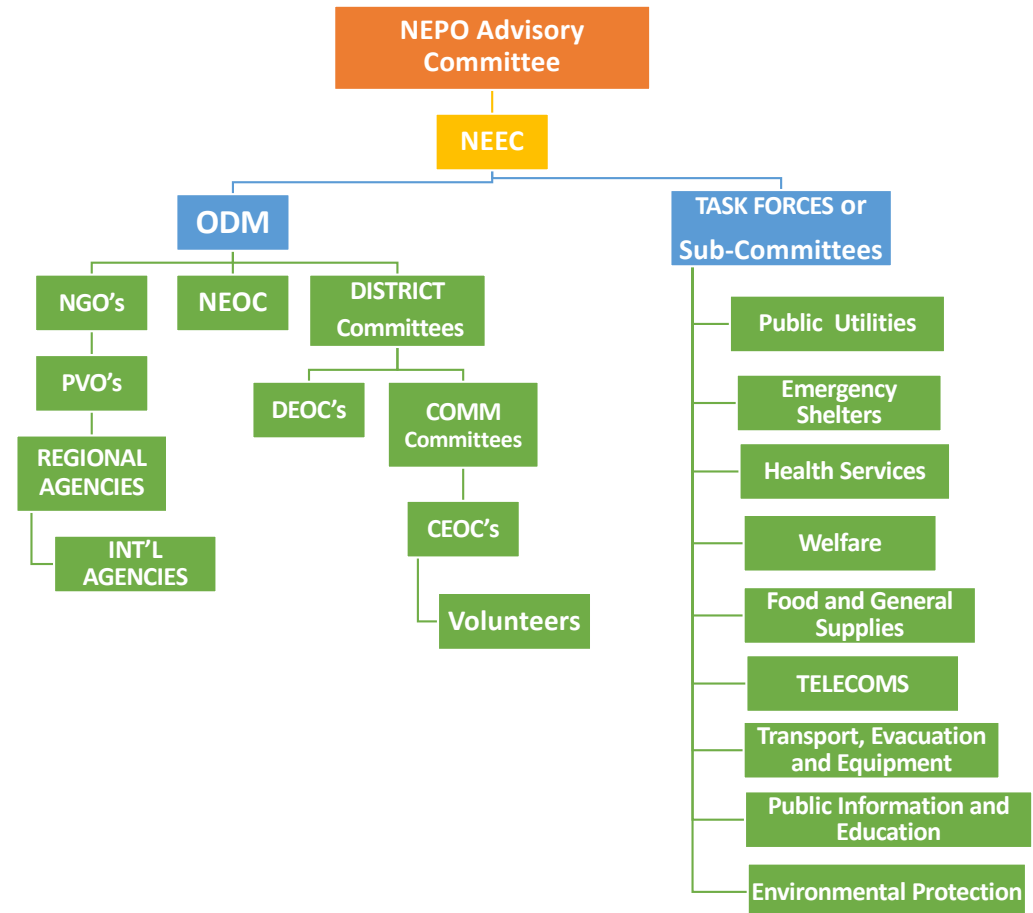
NEPO Advisory Committee

NEEC

ODM

TASK FORCES or Sub-Committees

NGO's

NEOC

DISTRICT Committees

PVO's

DEOC's

COMM Committees

REGIONAL AGENCIES

INT'L AGENCIES

CEOC's

Volunteers

Public Utilities

Emergency Shelters

Health Services

Welfare

Food and General Supplies

TELECOMS

Transport, Evacuation and Equipment

Public Information and Education

Environmental Protection